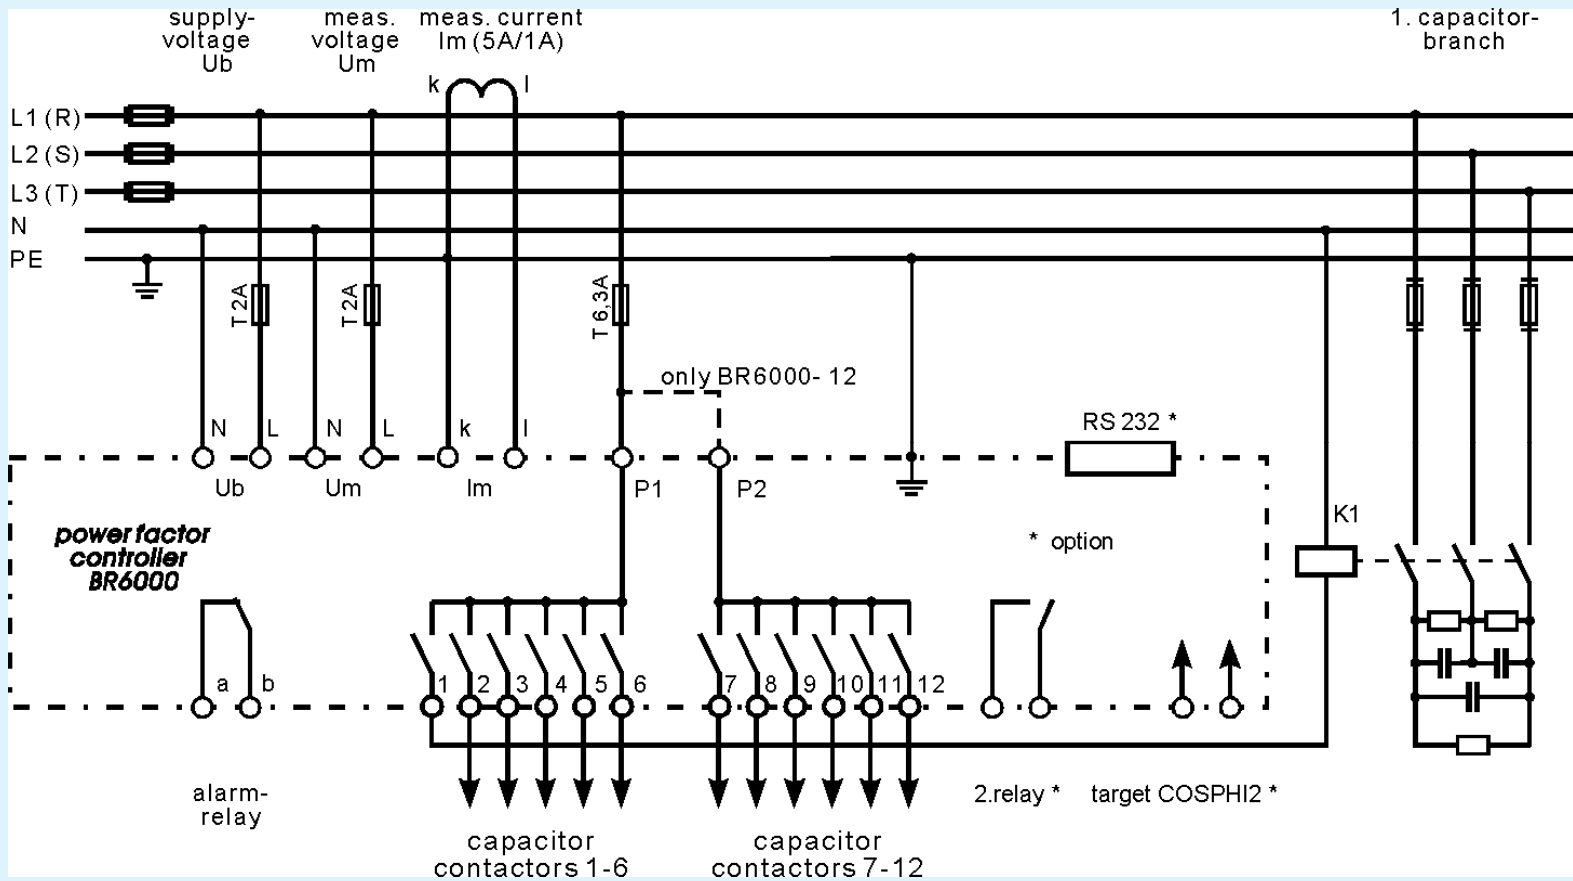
supply-voltage Ub

meas. voltage Um

meas. current Im (5A/1A)

1. capacitor-branch

k

l

L1 (R)

L2 (S)

L3 (T)

N

PE

T2A

T2A

T 6,3A

only BR6000- 12

RS 232 *

N

L

N

L

k

l

Ub

Um

Im

P1

P2

power factor controller BR6000

* option

K1

a

b

1

2

3

4

5

6

7

8

9

10

11

12

alarm-relay

capacitor contactors 1-6

capacitor contactors 7-12

2.relay *

target COSPHI2 *